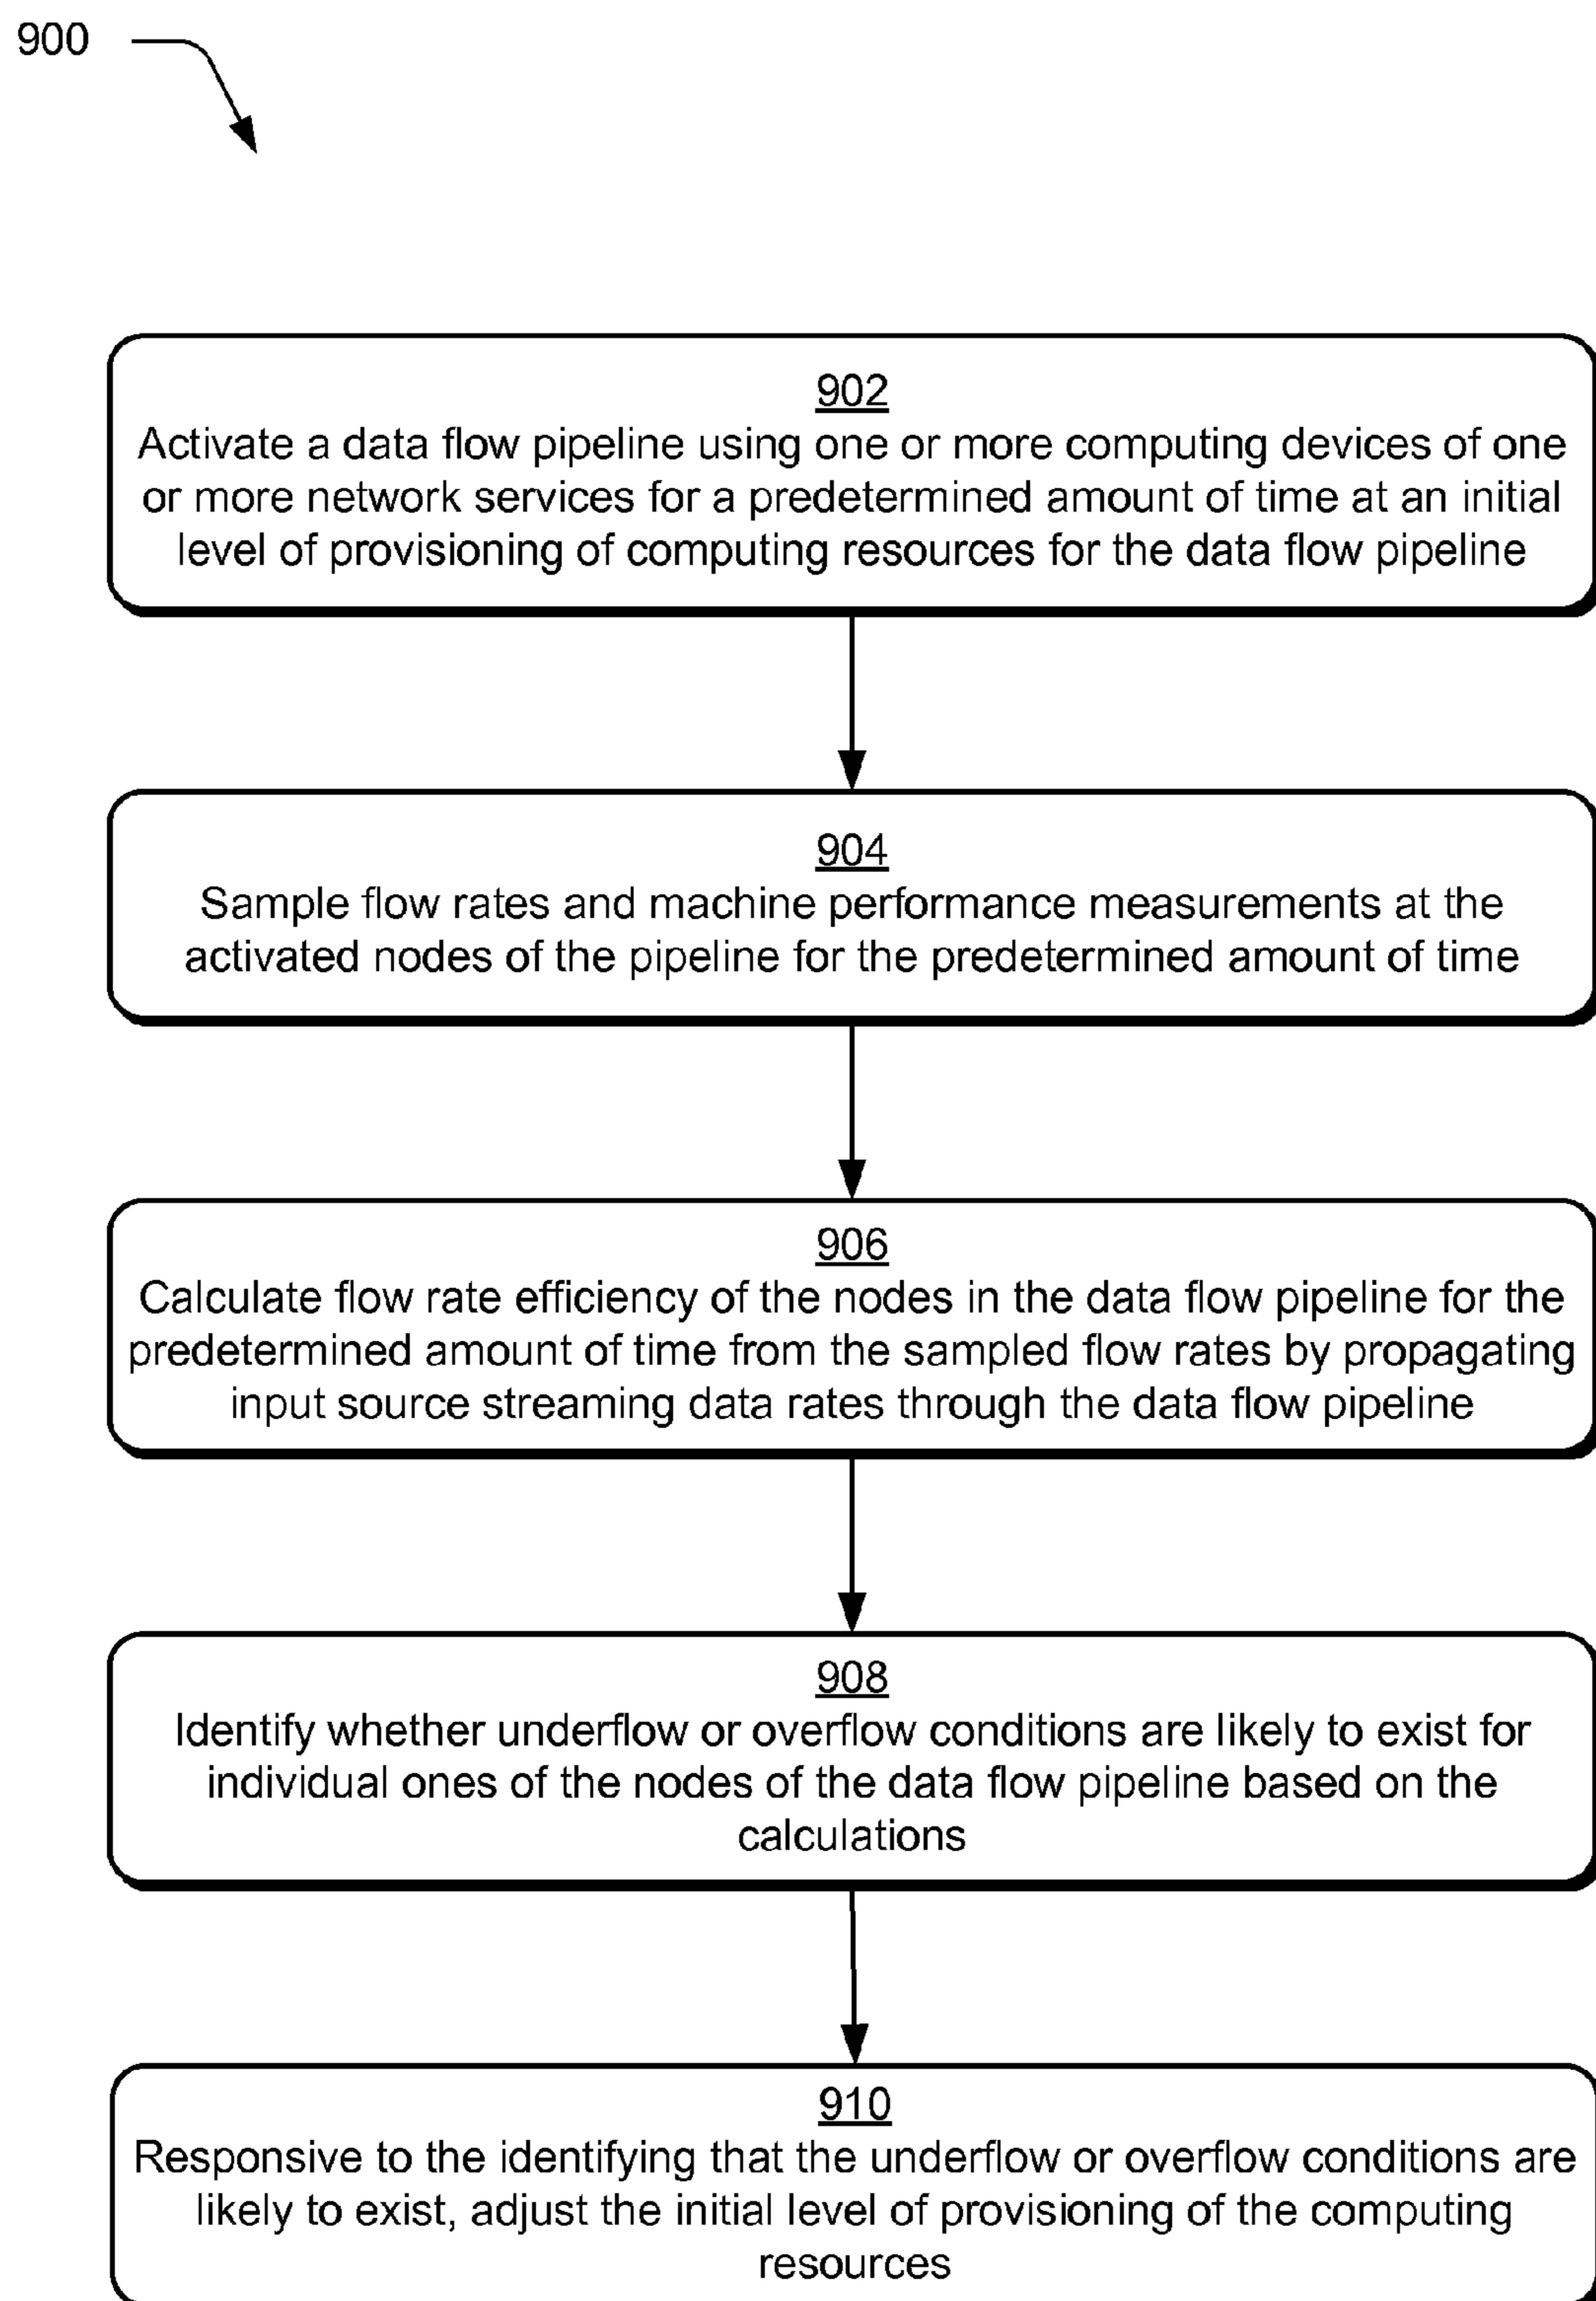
900

902
Activate a data flow pipeline using one or more computing devices of one or more network services for a predetermined amount of time at an initial level of provisioning of computing resources for the data flow pipeline

904
Sample flow rates and machine performance measurements at the activated nodes of the pipeline for the predetermined amount of time

906
Calculate flow rate efficiency of the nodes in the data flow pipeline for the predetermined amount of time from the sampled flow rates by propagating input source streaming data rates through the data flow pipeline

908
Identify whether underflow or overflow conditions are likely to exist for individual ones of the nodes of the data flow pipeline based on the calculations

910
Responsive to the identifying that the underflow or overflow conditions are likely to exist, adjust the initial level of provisioning of the computing resources